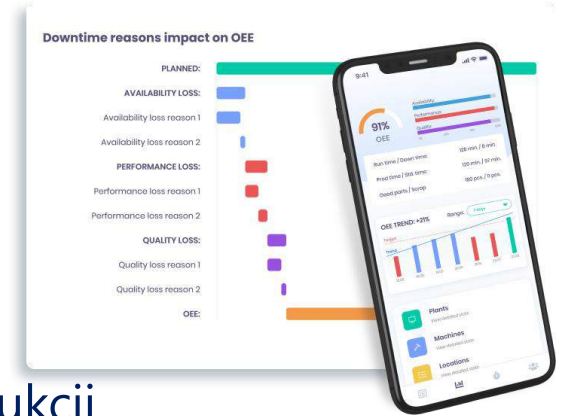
Downtime reasons impact on OEE

PLANNED:
AVAILABILITY LOSS:
Availability loss reason 1
Availability loss reason 2
PERFORMANCE LOSS:
Performance loss reason 1
Performance loss reason 2
QUALITY LOSS:
Quality loss reason 1
Quality loss reason 2
OEE:

9:41
91%
OEE
Availability
Performance
Quality
Run time / Down time: 108 min / 8 min
Pred time / Std. time: 120 min / 30 min
Good parts / Scrap: 180 pcs / 11 pcs
OEE TREND: +31%
Range: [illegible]
Target
Trend
Plants
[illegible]
Machines
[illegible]
Locations
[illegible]

ukcji